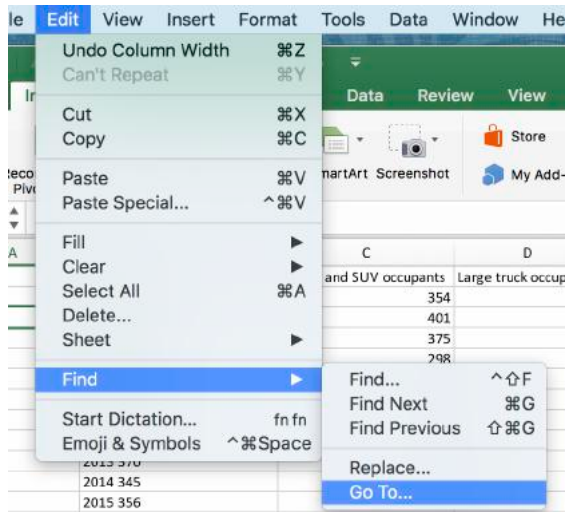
le Edit View Insert Format Tools Data Window He

Undo Column Width ⌘Z
Can't Repeat ⌘Y

Cut ⌘X
Copy ⌘C

Paste ⌘V
Paste Special... ^⌘V

Fill ▶
Clear ▶
Select All ⌘A
Delete...
Sheet ▶

Find ▶

Start Dictation... fn fn
Emoji & Symbols ^⌘Space

Find... ^⇧F
Find Next ⌘G
Find Previous ⇧⌘G

Replace...
Go To...

In
Data Review View
Store
Reco Piv
martArt Screenshot
My Add-
A
C D
and SUV occupants Large truck occup
354
401
375
298
2013 370
2014 345
2015 356